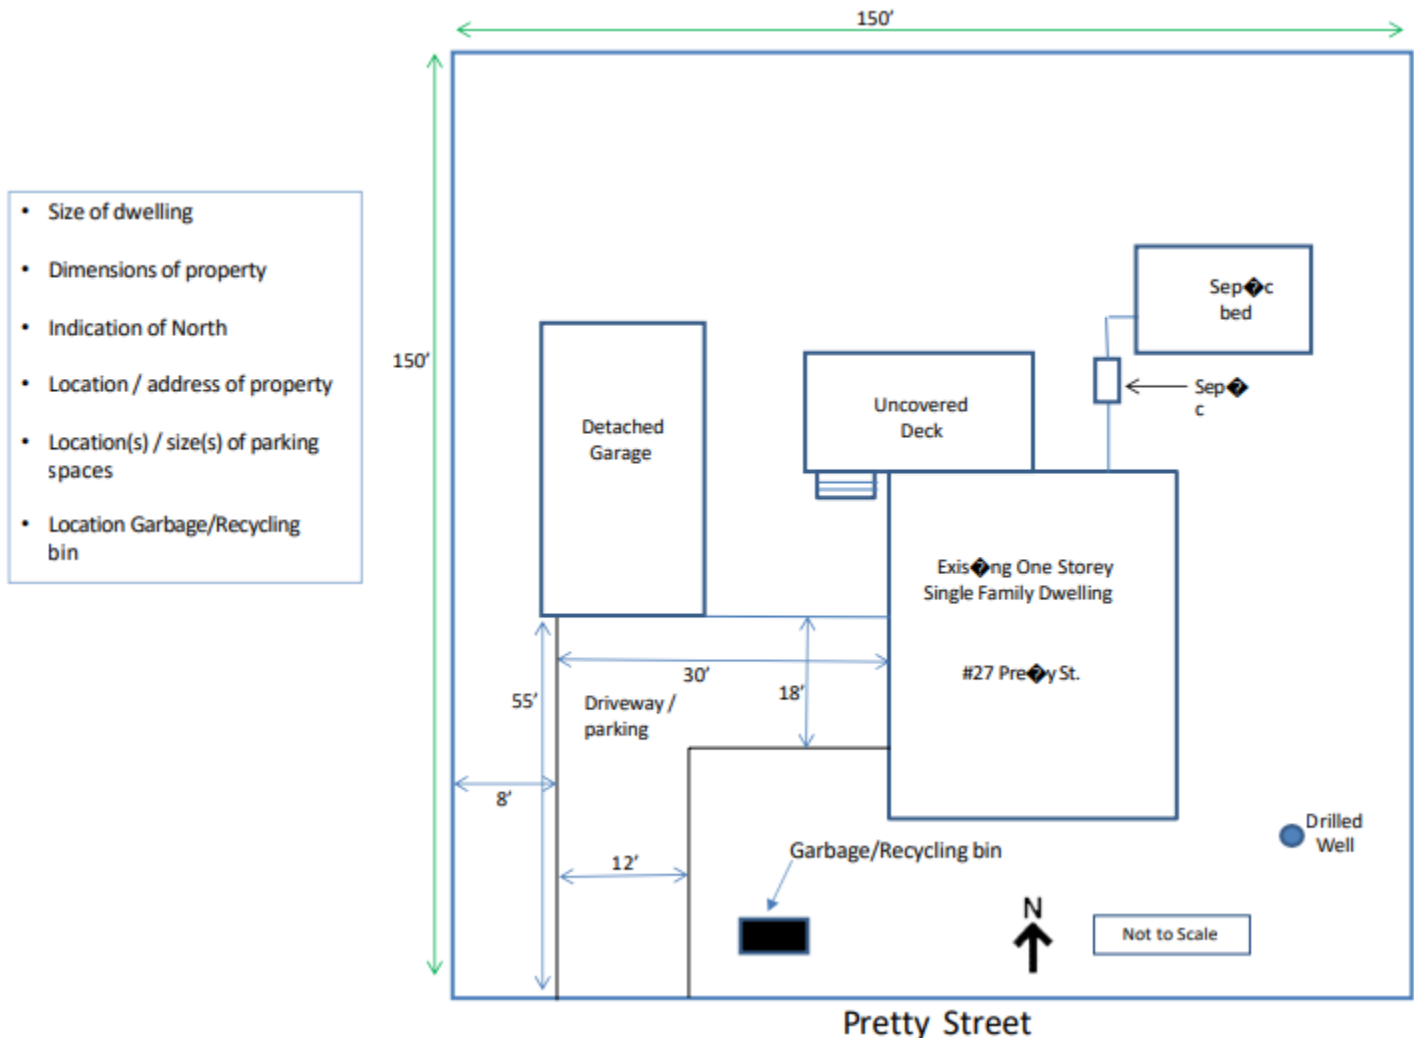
- Size of dwelling
- Dimensions of property
- Indication of North
- Location / address of property
- Location(s) / size(s) of parking spaces
- Location Garbage/Recycling bin

150'

150'

Sep�c bed

Sep� c

Uncovered Deck

Detached Garage

Exis�ng One Storey Single Family Dwelling

#27 Pre�y St.

30'

18'

55'

Driveway / parking

8'

12'

Garbage/Recycling bin

Drilled Well

N

Not to Scale

Pretty Street